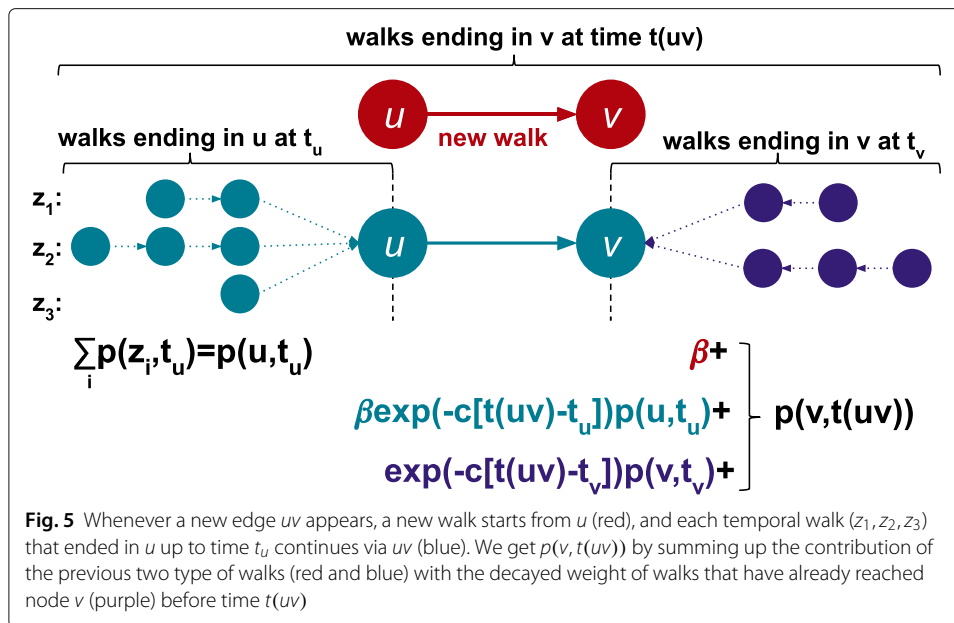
walks ending in v at time t(uv)

u

new walk

v

walks ending in u at $t_u$

walks ending in v at $t_v$

$z_1$:

$z_2$:

$z_3$:

u

v

$\sum_i p(z_i,t_u)=p(u,t_u)$

$\beta$+

$\beta$exp(-c[t(uv)-$t_u$])p(u,$t_u$)+

exp(-c[t(uv)-$t_v$])p(v,$t_v$)+

p(v,t(uv))

**Fig. 5** Whenever a new edge *uv* appears, a new walk starts from *u* (red), and each temporal walk $(z_1, z_2, z_3)$ that ended in *u* up to time $t_u$ continues via *uv* (blue). We get $p(v, t(uv))$ by summing up the contribution of the previous two type of walks (red and blue) with the decayed weight of walks that have already reached node *v* (purple) before time $t(uv)$